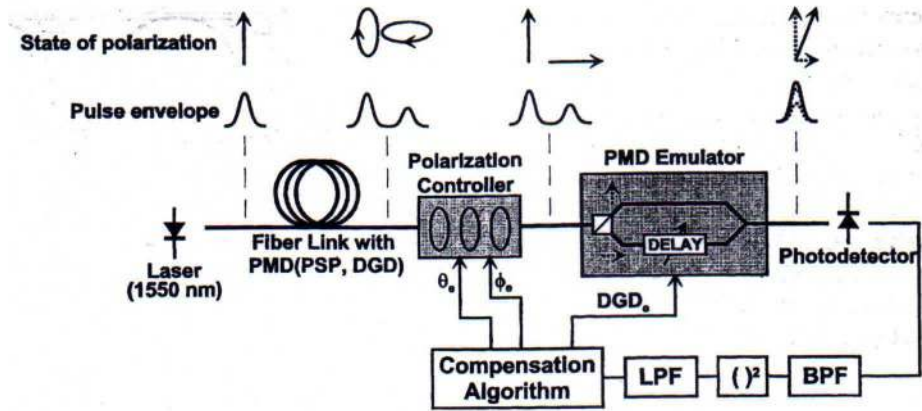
State of polarization

Pulse envelope

Polarization Controller

PMD Emulator

DELAY

Laser (1550 nm)

Fiber Link with PMD(PSP, DGD)

$\theta_e$

$\phi_e$

$DGD_e$

Photodetector

Compensation Algorithm

LPF

$()^2$

BPF